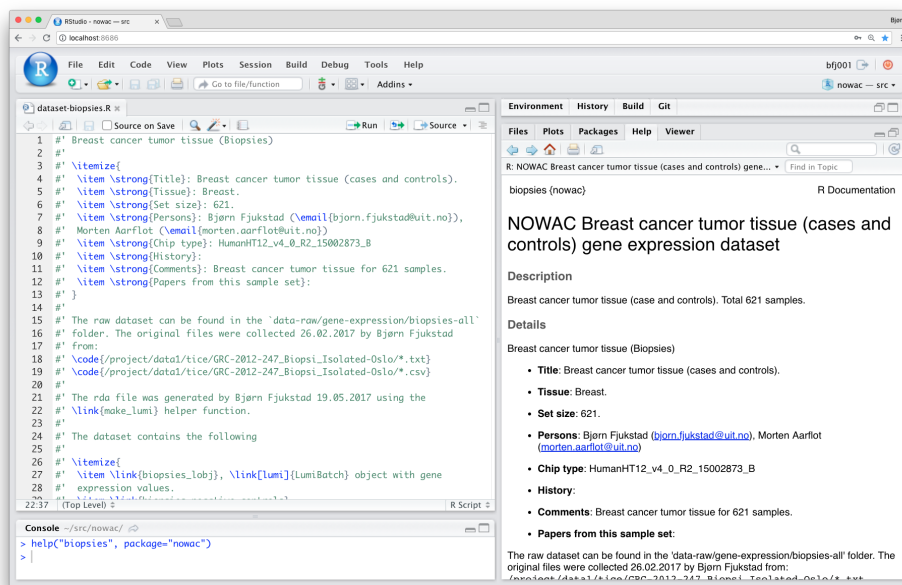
RStudio - nowac — src

Bjør

localhost:8686

File Edit Code View Plots Session Build Debug Tools Help

bfj001

Go to file/function

Addins

nowac — src

dataset-biopsies.R

Source on Save

Run

Source

1 #' Breast cancer tumor tissue (Biopsies)
2 #'
3 #' \itemize{
4 #' \item \strong{Title}: Breast cancer tumor tissue (cases and controls).
5 #' \item \strong{Tissue}: Breast.
6 #' \item \strong{Set size}: 621.
7 #' \item \strong{Persons}: Bjørn Fjukstad (\email{bjorn.fjukstad@uit.no}),
8 #' Morten Aarflot (\email{morten.aarflot@uit.no})
9 #' \item \strong{Chip type}: HumanHT12_v4_0_R2_15002873_B
10 #' \item \strong{History}:
11 #' \item \strong{Comments}: Breast cancer tumor tissue for 621 samples.
12 #' \item \strong{Papers from this sample set}:
13 #' }
14 #'
15 #' The raw dataset can be found in the `data-raw/gene-expression/biopsies-all`
16 #' folder. The original files were collected 26.02.2017 by Bjørn Fjukstad
17 #' from:
18 #' \code{/project/data1/tice/GRC-2012-247_Biopsi_Isolated-Oslo/*.txt}
19 #' \code{/project/data1/tice/GRC-2012-247_Biopsi_Isolated-Oslo/*.csv}
20 #'
21 #' The rda file was generated by Bjørn Fjukstad 19.05.2017 using the
22 #' \link{make_lumi} helper function.
23 #'
24 #' The dataset contains the following
25 #'
26 #' \itemize{
27 #' \item \link{biopsies_lobj}, \link[lumi]{LumiBatch} object with gene
28 #' expression values.

22:37 (Top Level) R Script

Console ~/src/nowac/

> help("biopsies", package="nowac")
>

Environment History Build Git

Files Plots Packages Help Viewer

R: NOWAC Breast cancer tumor tissue (cases and controls) gene...

Find in Topic

biopsies {nowac}

R Documentation

NOWAC Breast cancer tumor tissue (cases and controls) gene expression dataset

Description

Breast cancer tumor tissue (case and controls). Total 621 samples.

Details

Breast cancer tumor tissue (Biopsies)

- Title: Breast cancer tumor tissue (cases and controls).
- Tissue: Breast.
- Set size: 621.
- Persons: Bjørn Fjukstad (bjorn.fjukstad@uit.no), Morten Aarflot (morten.aarflot@uit.no)
- Chip type: HumanHT12_v4_0_R2_15002873_B
- History:
- Comments: Breast cancer tumor tissue for 621 samples.
- Papers from this sample set:

The raw dataset can be found in the 'data-raw/gene-expression/biopsies-all' folder. The original files were collected 26.02.2017 by Bjørn Fjukstad from:
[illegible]